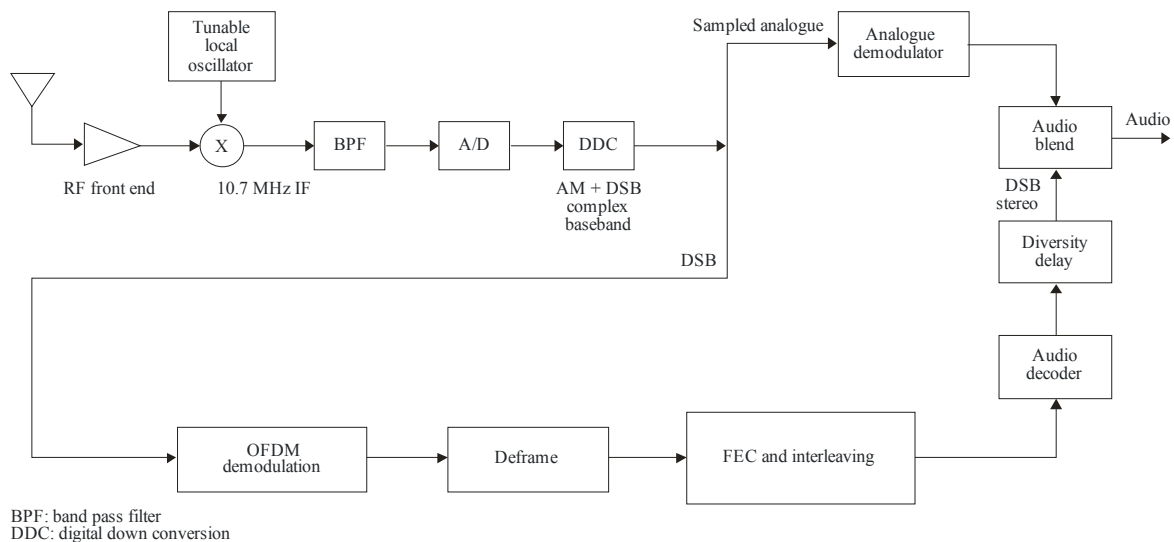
Tunable local oscillator

X

RF front end

10.7 MHz IF

BPF

A/D

DDC

AM + DSB complex baseband

Sampled analogue

Analogue demodulator

Audio blend

Audio

DSB stereo

Diversity delay

Audio decoder

DSB

OFDM demodulation

Deframe

FEC and interleaving

BPF: band pass filter
DDC: digital down conversion